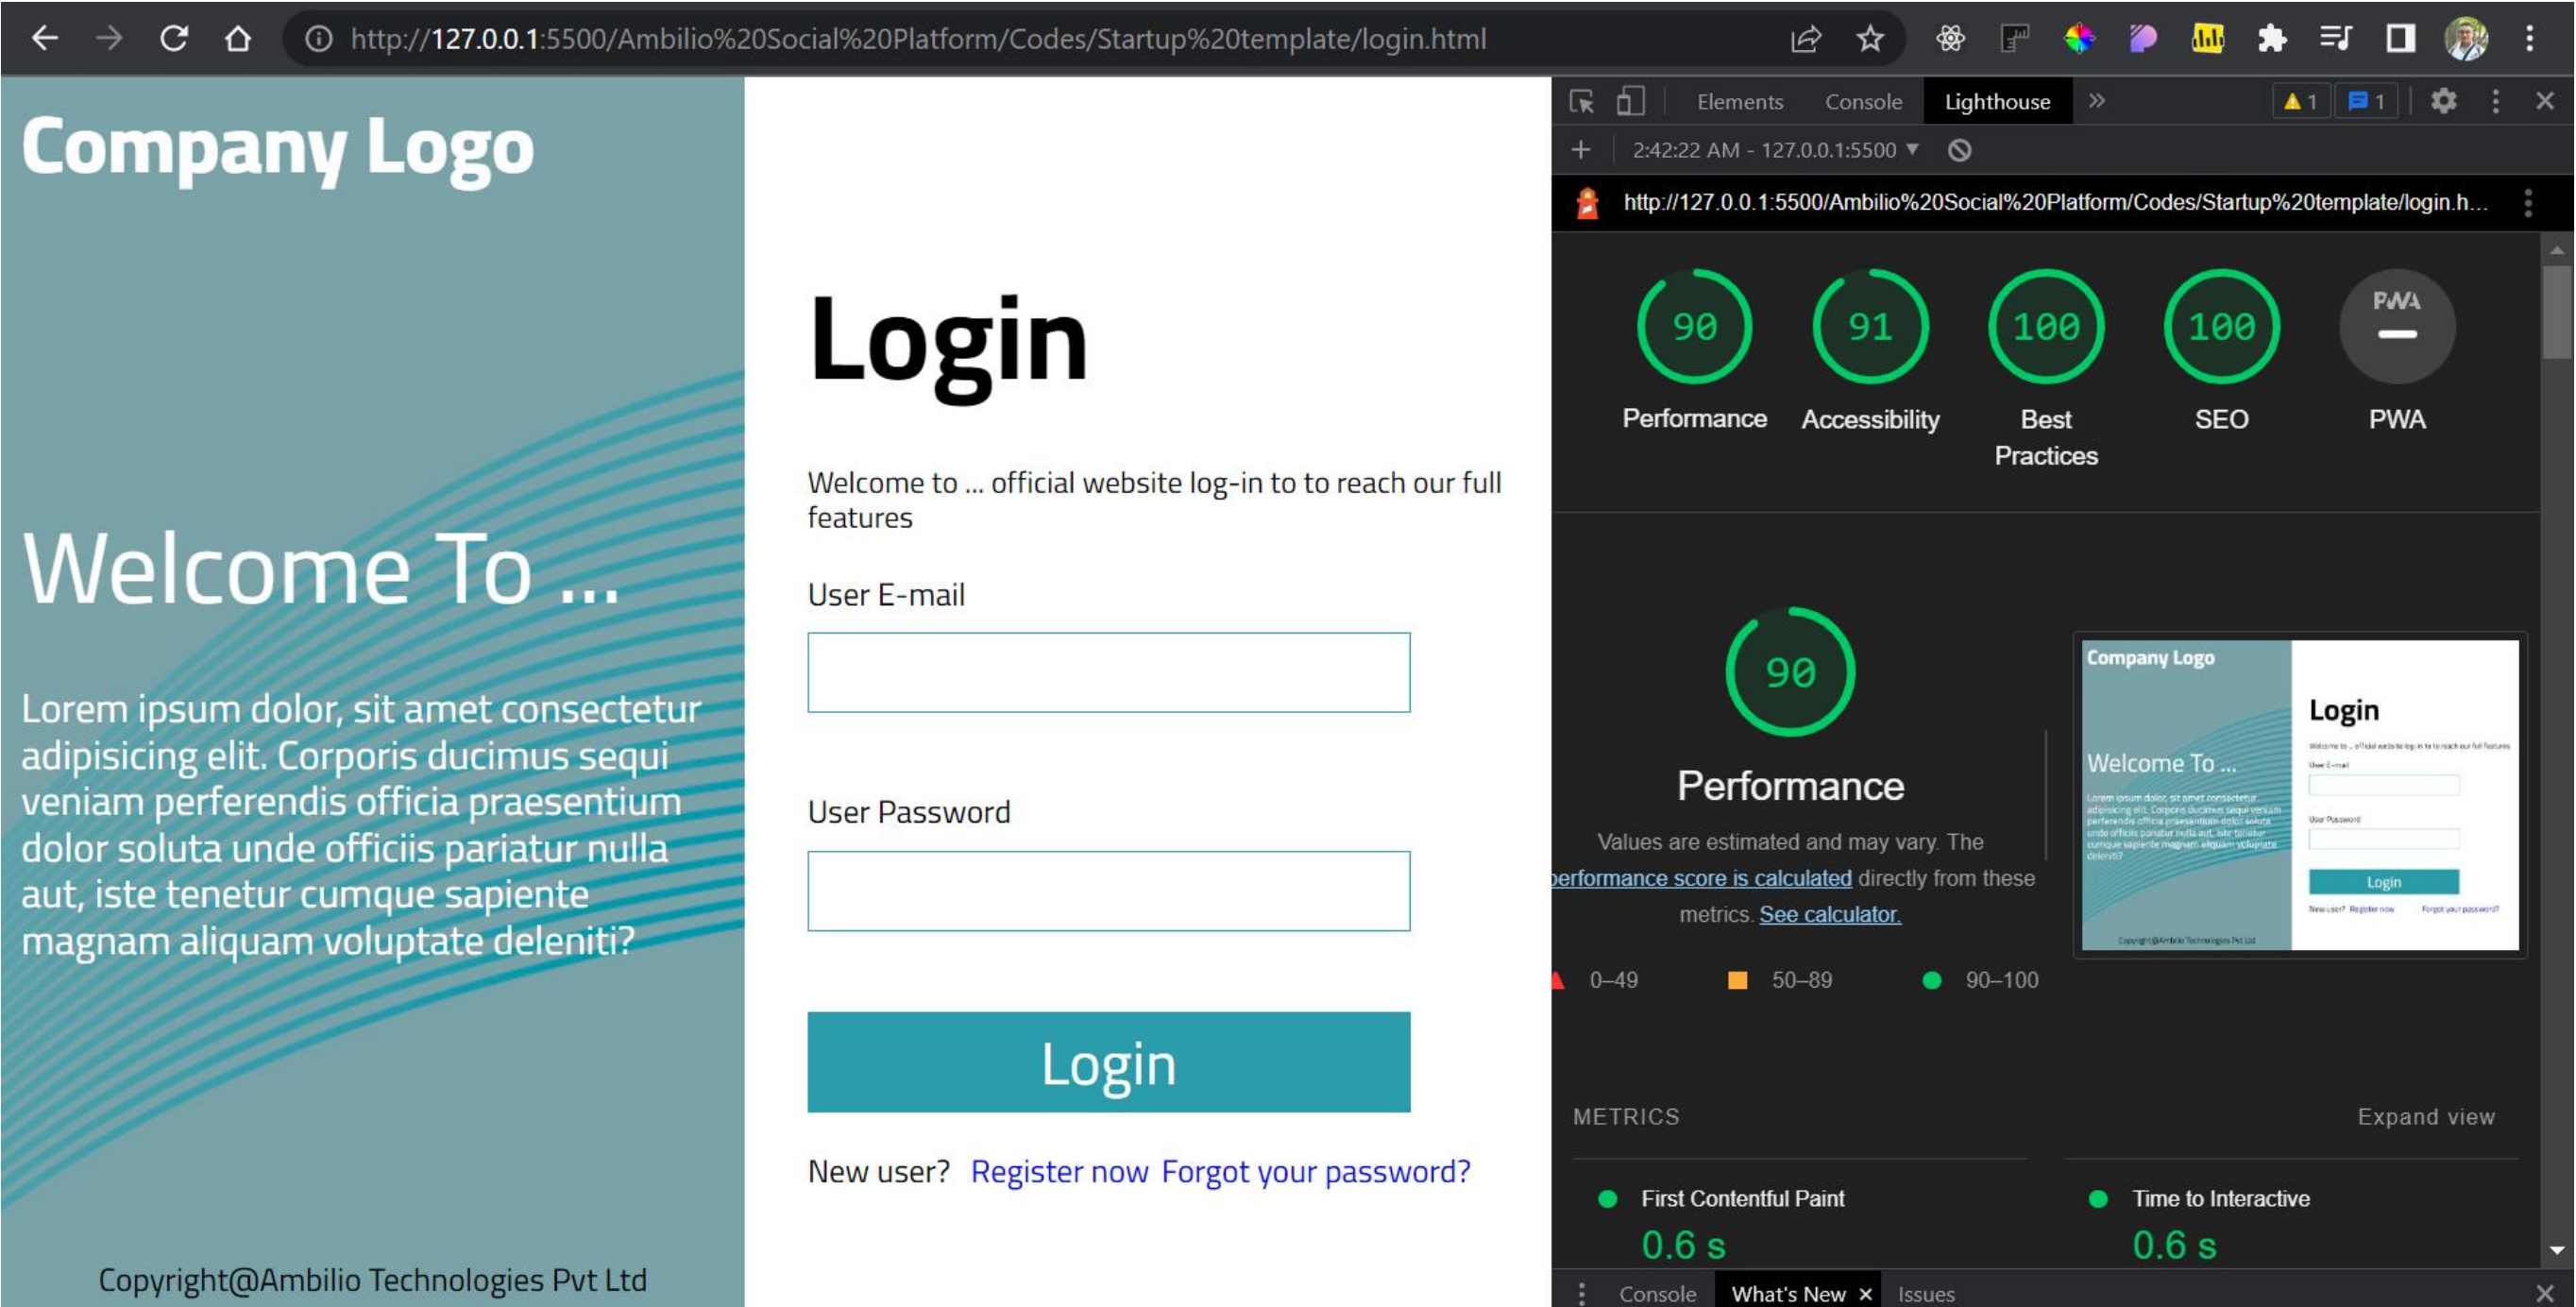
http://127.0.0.1:5500/Ambilio%20Social%20Platform/Codes/Startup%20template/login.html

Company Logo

Welcome To ...

Lorem ipsum dolor, sit amet consectetur adipisicing elit. Corporis ducimus sequi veniam perferendis officia praesentium dolor soluta unde officiis pariatur nulla aut, iste tenetur cumque sapiente magnam aliquam voluptate deleniti?

Copyright@Ambilio Technologies Pvt Ltd

Login

Welcome to ... official website log-in to to reach our full features

User E-mail

User Password

Login

New user? Register now Forgot your password?

Elements Console Lighthouse » 1 1

2:42:22 AM - 127.0.0.1:5500

http://127.0.0.1:5500/Ambilio%20Social%20Platform/Codes/Startup%20template/login.h...

90 Performance
91 Accessibility
100 Best Practices
100 SEO
PWA PWA

90

Performance

Values are estimated and may vary. The performance score is calculated directly from these metrics. See calculator.

0–49 50–89 90–100

Company Logo
Welcome To ...
Login
Login

METRICS Expand view

First Contentful Paint
0.6 s

Time to Interactive
0.6 s

Console What's New Issues